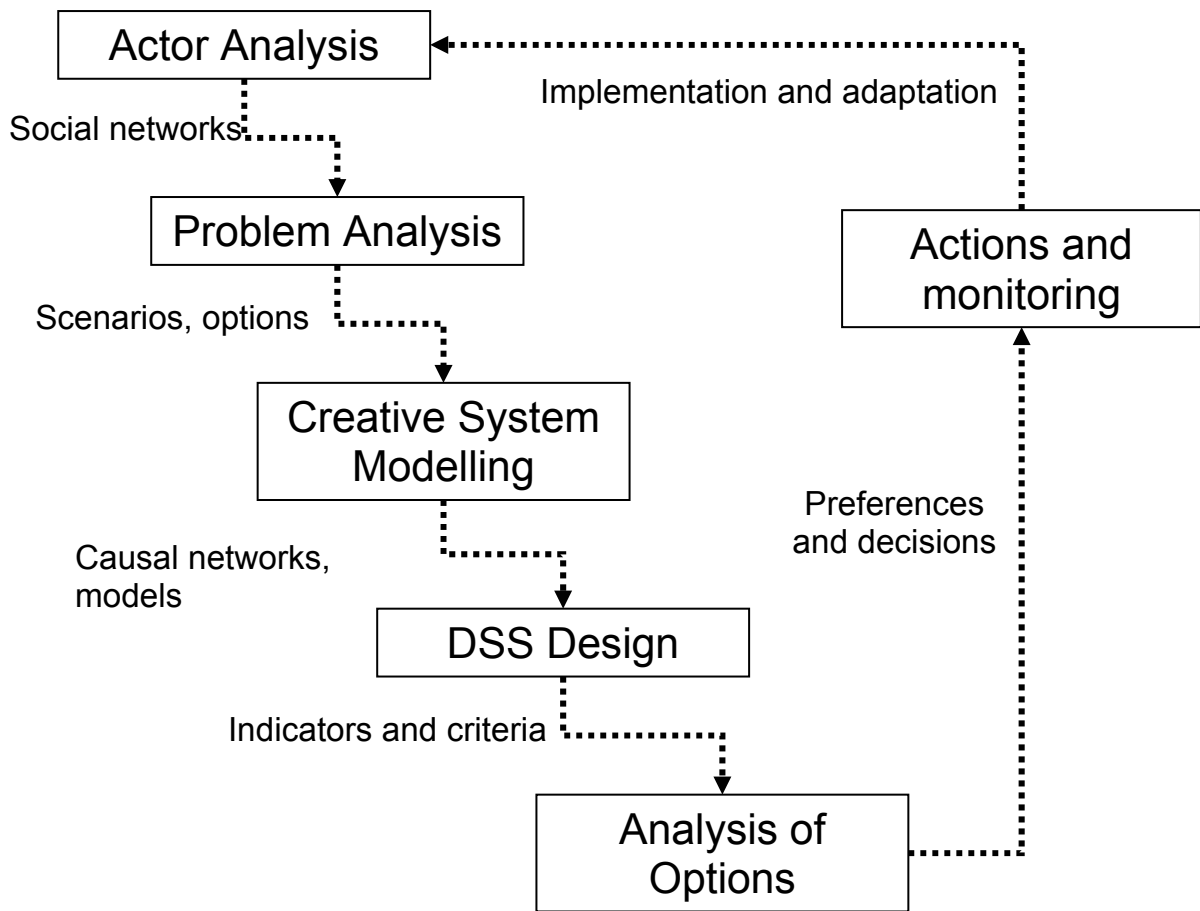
Actor Analysis

Implementation and adaptation

Social networks

Problem Analysis

Actions and monitoring

Scenarios, options

Creative System Modelling

Preferences and decisions

Causal networks, models

DSS Design

Indicators and criteria

Analysis of Options